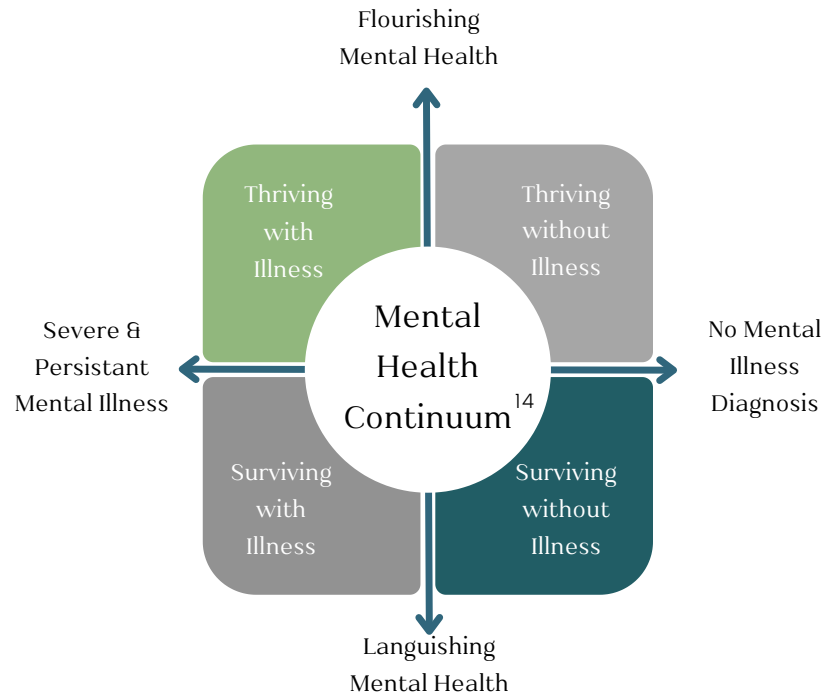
Flourishing Mental Health

Thriving with Illness

Thriving without Illness

Severe & Persistant Mental Illness

Mental Health Continuum$^{14}$

No Mental Illness Diagnosis

Surviving with Illness

Surviving without Illness

Languishing Mental Health